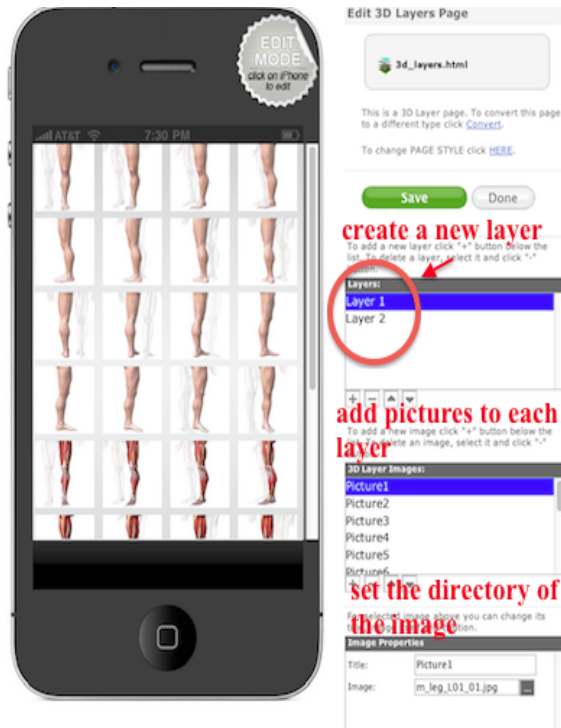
EDIT MODE
click on iPhone to edit

AT&T 7:30 PM

Edit 3D Layers Page

3d_layers.html

This is a 3D Layer page. To convert this page to a different type click Convert.

To change PAGE STYLE click HERE.

Save Done

create a new layer

To add a new layer click "+" button below the list. To delete a layer, select it and click "-" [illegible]

Layers:
Layer 1
Layer 2

add pictures to each layer

To add a new image click "+" button below the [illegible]. To delete an image, select it and click "-"

3D Layer Images:
Picture1
Picture2
Picture3
Picture4
Picture5
Picture6

set the directory of the image

For selected image above you can change its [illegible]

Image Properties

Title: Picture1
Image: m_leg_L01_01.jpg ...